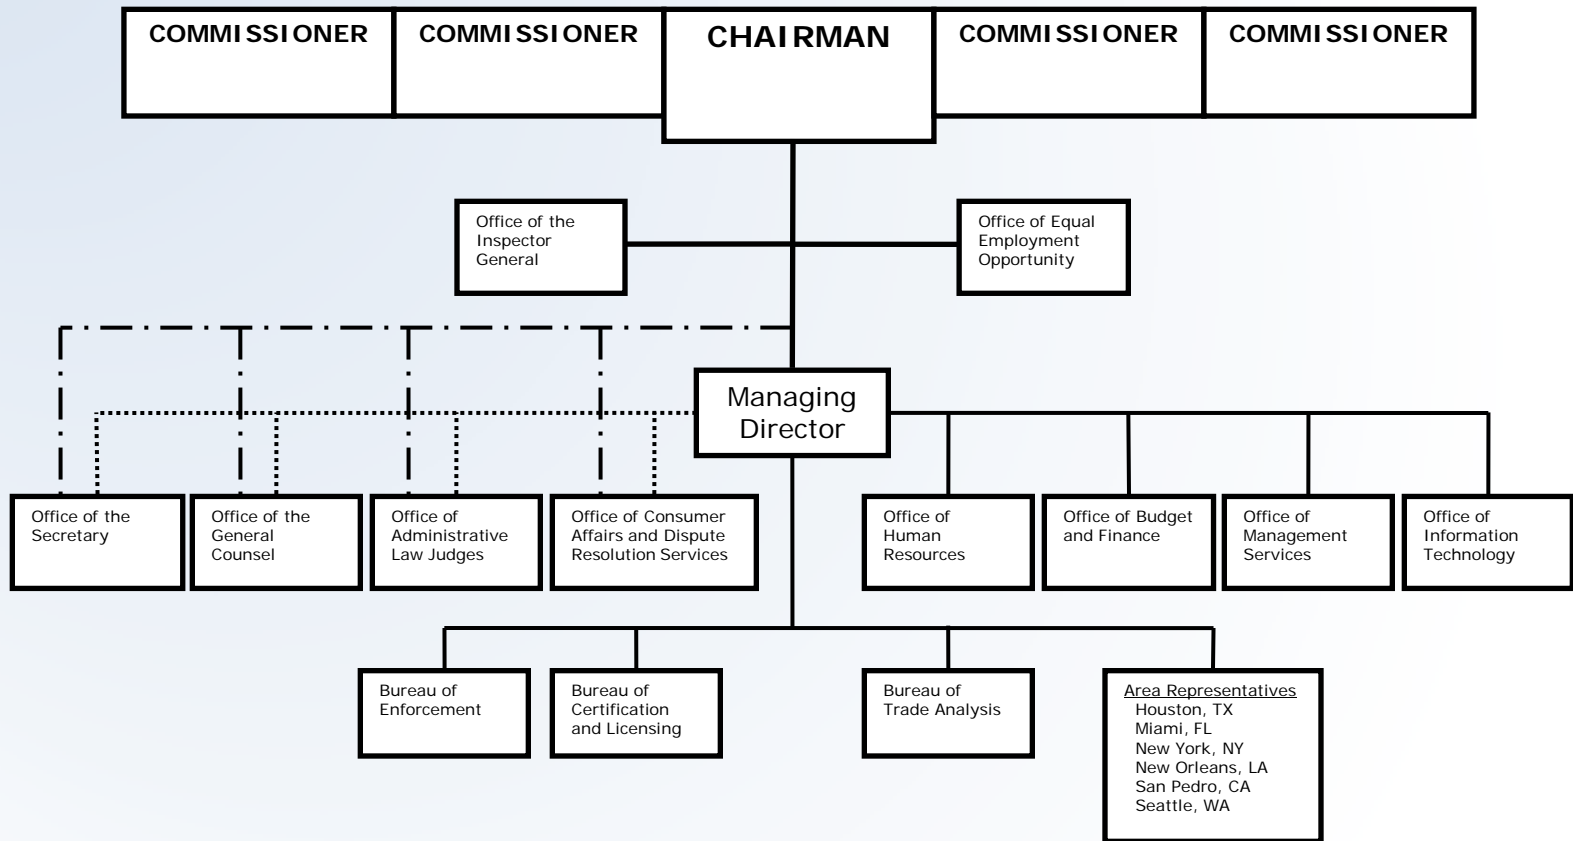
COMMISSIONER

COMMISSIONER

CHAIRMAN

COMMISSIONER

COMMISSIONER

Office of the Inspector General

Office of Equal Employment Opportunity

Managing Director

Office of the Secretary

Office of the General Counsel

Office of Administrative Law Judges

Office of Consumer Affairs and Dispute Resolution Services

Office of Human Resources

Office of Budget and Finance

Office of Management Services

Office of Information Technology

Bureau of Enforcement

Bureau of Certification and Licensing

Bureau of Trade Analysis

Area Representatives
Houston, TX
Miami, FL
New York, NY
New Orleans, LA
San Pedro, CA
Seattle, WA